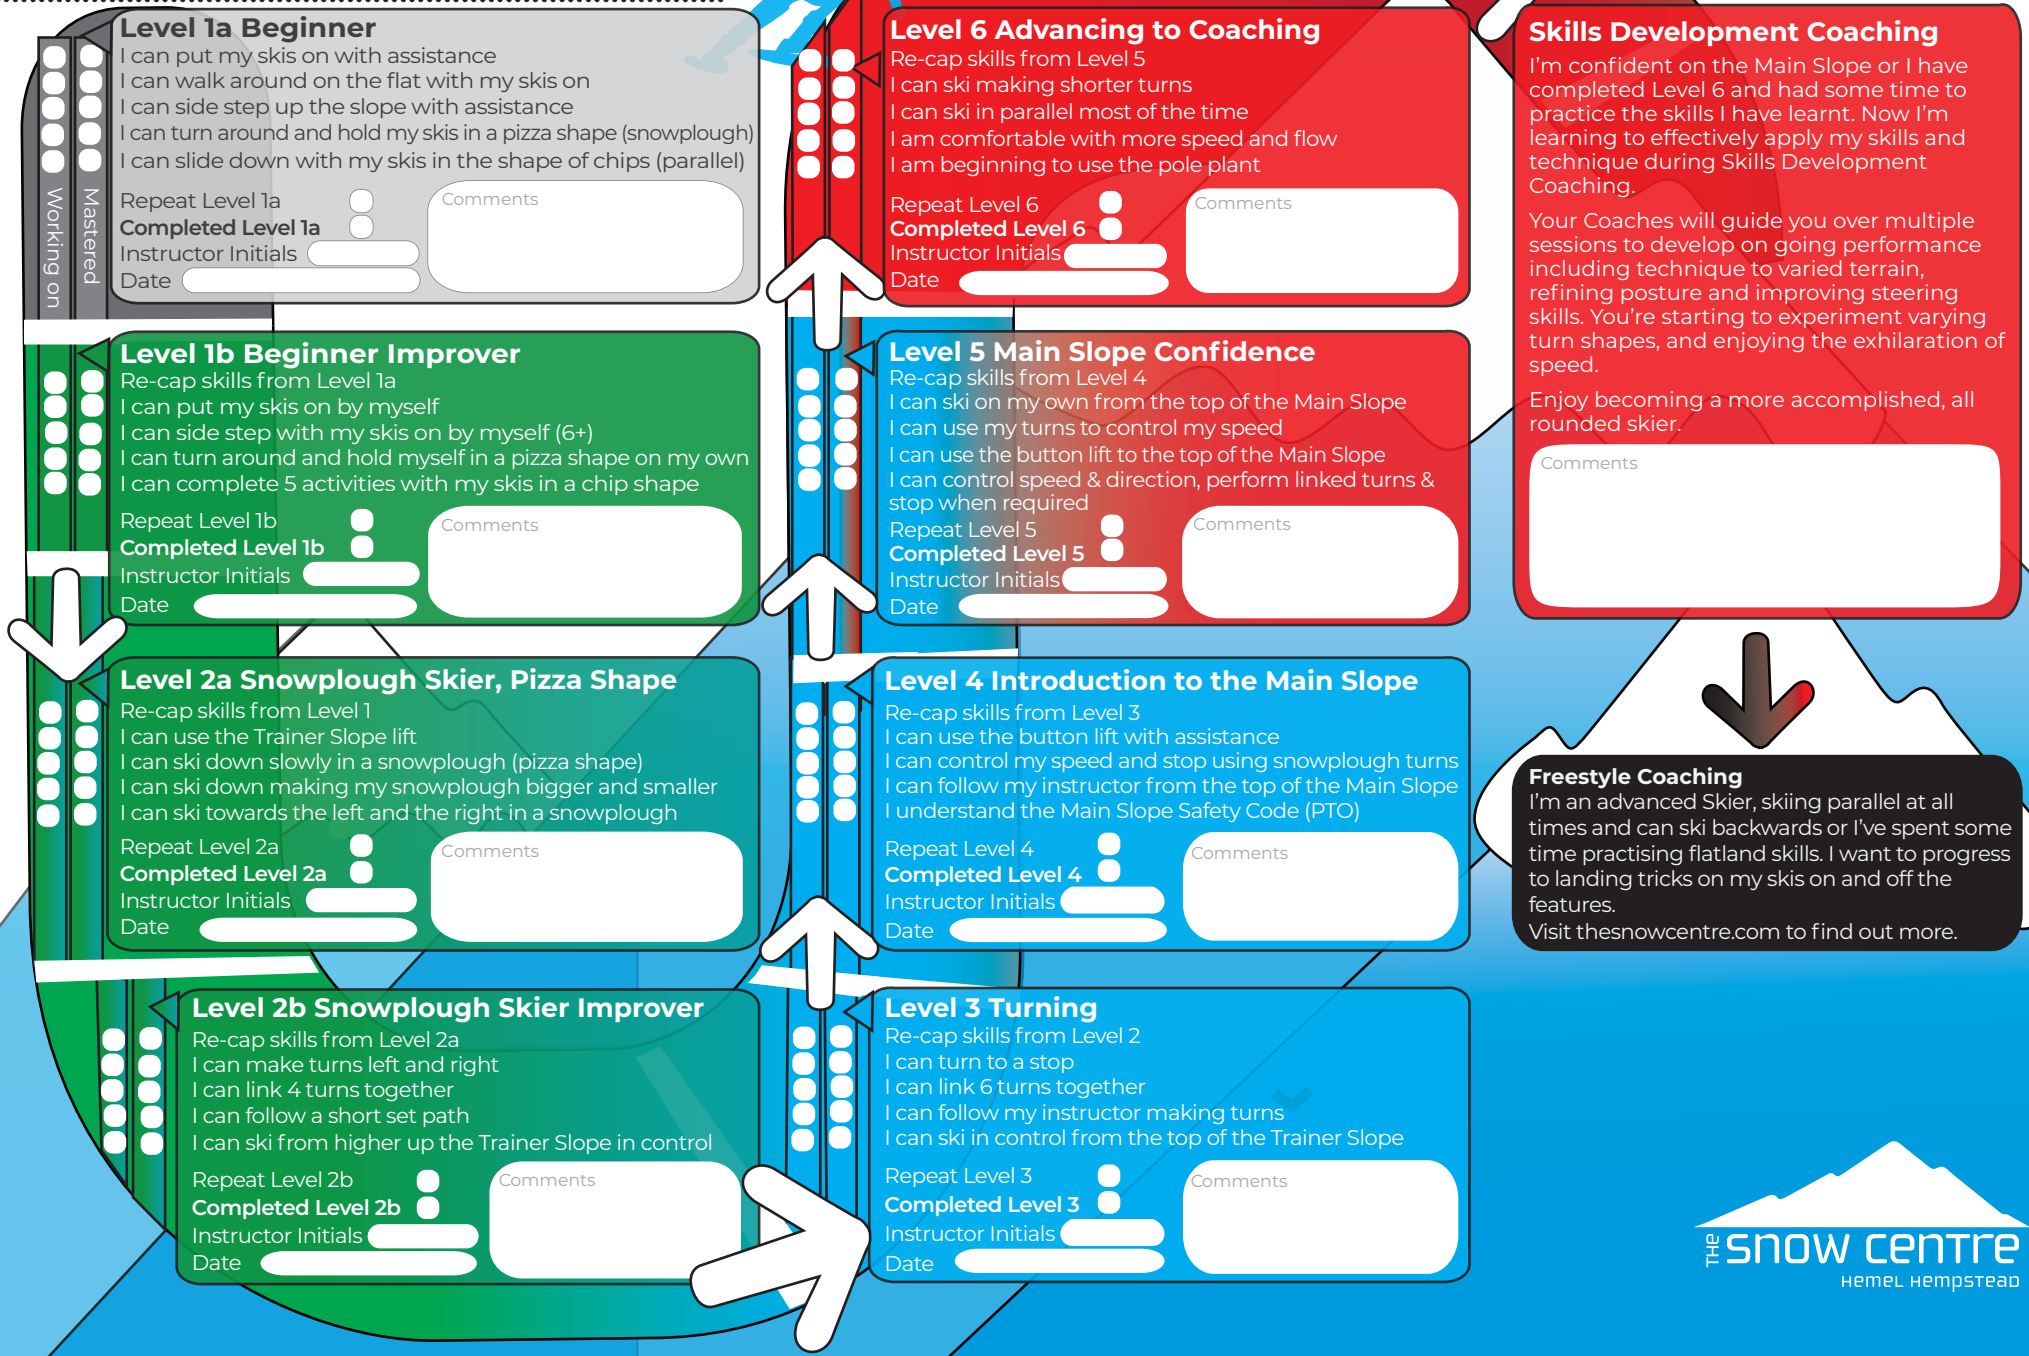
Working on
Mastered

Level 1a Beginner
I can put my skis on with assistance
I can walk around on the flat with my skis on
I can side step up the slope with assistance
I can turn around and hold my skis in a pizza shape (snowplough)
I can slide down with my skis in the shape of chips (parallel)
Repeat Level 1a
Completed Level 1a
Instructor Initials
Date
Comments

Level 1b Beginner Improver
Re-cap skills from Level 1a
I can put my skis on by myself
I can side step with my skis on by myself (6+)
I can turn around and hold myself in a pizza shape on my own
I can complete 5 activities with my skis in a chip shape
Repeat Level 1b
Completed Level 1b
Instructor Initials
Date
Comments

Level 2a Snowplough Skier, Pizza Shape
Re-cap skills from Level 1
I can use the Trainer Slope lift
I can ski down slowly in a snowplough (pizza shape)
I can ski down making my snowplough bigger and smaller
I can ski towards the left and the right in a snowplough
Repeat Level 2a
Completed Level 2a
Instructor Initials
Date
Comments

Level 2b Snowplough Skier Improver
Re-cap skills from Level 2a
I can make turns left and right
I can link 4 turns together
I can follow a short set path
I can ski from higher up the Trainer Slope in control
Repeat Level 2b
Completed Level 2b
Instructor Initials
Date
Comments

Level 6 Advancing to Coaching
Re-cap skills from Level 5
I can ski making shorter turns
I can ski in parallel most of the time
I am comfortable with more speed and flow
I am beginning to use the pole plant
Repeat Level 6
Completed Level 6
Instructor Initials
Date
Comments

Level 5 Main Slope Confidence
Re-cap skills from Level 4
I can ski on my own from the top of the Main Slope
I can use my turns to control my speed
I can use the button lift to the top of the Main Slope
I can control speed & direction, perform linked turns & stop when required
Repeat Level 5
Completed Level 5
Instructor Initials
Date
Comments

Level 4 Introduction to the Main Slope
Re-cap skills from Level 3
I can use the button lift with assistance
I can control my speed and stop using snowplough turns
I can follow my instructor from the top of the Main Slope
I understand the Main Slope Safety Code (PTO)
Repeat Level 4
Completed Level 4
Instructor Initials
Date
Comments

Level 3 Turning
Re-cap skills from Level 2
I can turn to a stop
I can link 6 turns together
I can follow my instructor making turns
I can ski in control from the top of the Trainer Slope
Repeat Level 3
Completed Level 3
Instructor Initials
Date
Comments

Skills Development Coaching
I'm confident on the Main Slope or I have completed Level 6 and had some time to practice the skills I have learnt. Now I'm learning to effectively apply my skills and technique during Skills Development Coaching.

Your Coaches will guide you over multiple sessions to develop on going performance including technique to varied terrain, refining posture and improving steering skills. You're starting to experiment varying turn shapes, and enjoying the exhilaration of speed.

Enjoy becoming a more accomplished, all rounded skier.
Comments

Freestyle Coaching
I'm an advanced Skier, skiing parallel at all times and can ski backwards or I've spent some time practising flatland skills. I want to progress to landing tricks on my skis on and off the features.
Visit thesnowcentre.com to find out more.

THE SNOW CENTRE
HEMEL HEMPSTEAD